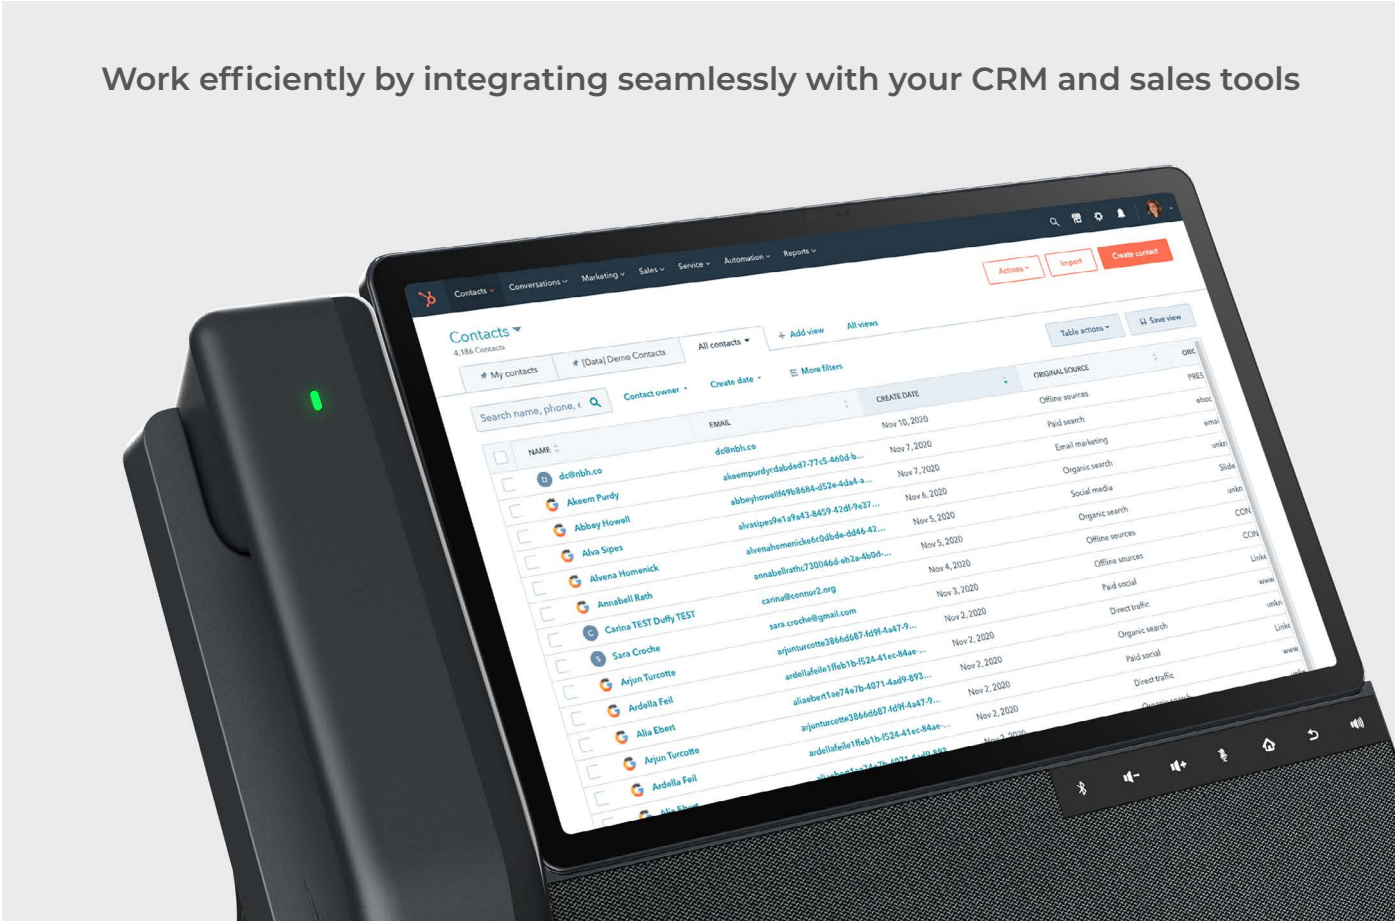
Work efficiently by integrating seamlessly with your CRM and sales tools

Contacts Conversations Marketing Sales Service Automation Reports

Actions Import Create contact

Contacts
4,186 Contacts

My contacts (Data) Demo Contacts All contacts + Add view All views

Table actions Save view

Search name, phone, Contact owner Create date More filters

| NAME | EMAIL | CREATE DATE | ORIGINAL SOURCE | ORG |
|---|---|---|---|---|
| | | | | PRES |
| dc@nbh.co | dc@nbh.co | Nov 10, 2020 | Offline sources | eboc |
| Akeem Purdy | akeempurdycdabded7-77c5-460d-b... | Nov 7, 2020 | Paid search | emai |
| Abbey Howell | abbeyhowellf49b8684-d52e-4da4-a... | Nov 7, 2020 | Email marketing | unkn |
| Alva Sipes | alvasipes9e1a9a43-8459-42df-9e37... | Nov 6, 2020 | Organic search | Slide |
| Alvena Homenick | alvenahomenicke6c0dbde-dd46-42... | Nov 5, 2020 | Social media | unkn |
| Annabell Rath | annabellrathc730046d-eb2a-4b0d-... | Nov 5, 2020 | Organic search | CON |
| Carina TEST Duffy TEST | carina@connor2.org | Nov 4, 2020 | Offline sources | CON |
| Sara Croche | sara.croche@gmail.com | Nov 3, 2020 | Offline sources | Linke |
| Arjun Turcotte | arjunturcotte3866d687-fd9f-4a47-9... | Nov 2, 2020 | Paid social | www |
| Ardella Feil | ardellafeile1ffeb1b-f524-41ec-84ae-... | Nov 2, 2020 | Direct traffic | unkn |
| Alia Ebert | aliaebert1ae74e7b-4071-4ad9-893... | Nov 2, 2020 | Organic search | Linke |
| Arjun Turcotte | arjunturcotte3866d687-fd9f-4a47-9... | Nov 2, 2020 | Paid social | www |
| Ardella Feil | ardellafeile1ffeb1b-f524-41ec-84ae-... | Nov 2, 2020 | Direct traffic | |
| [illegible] | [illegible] | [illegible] | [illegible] | |